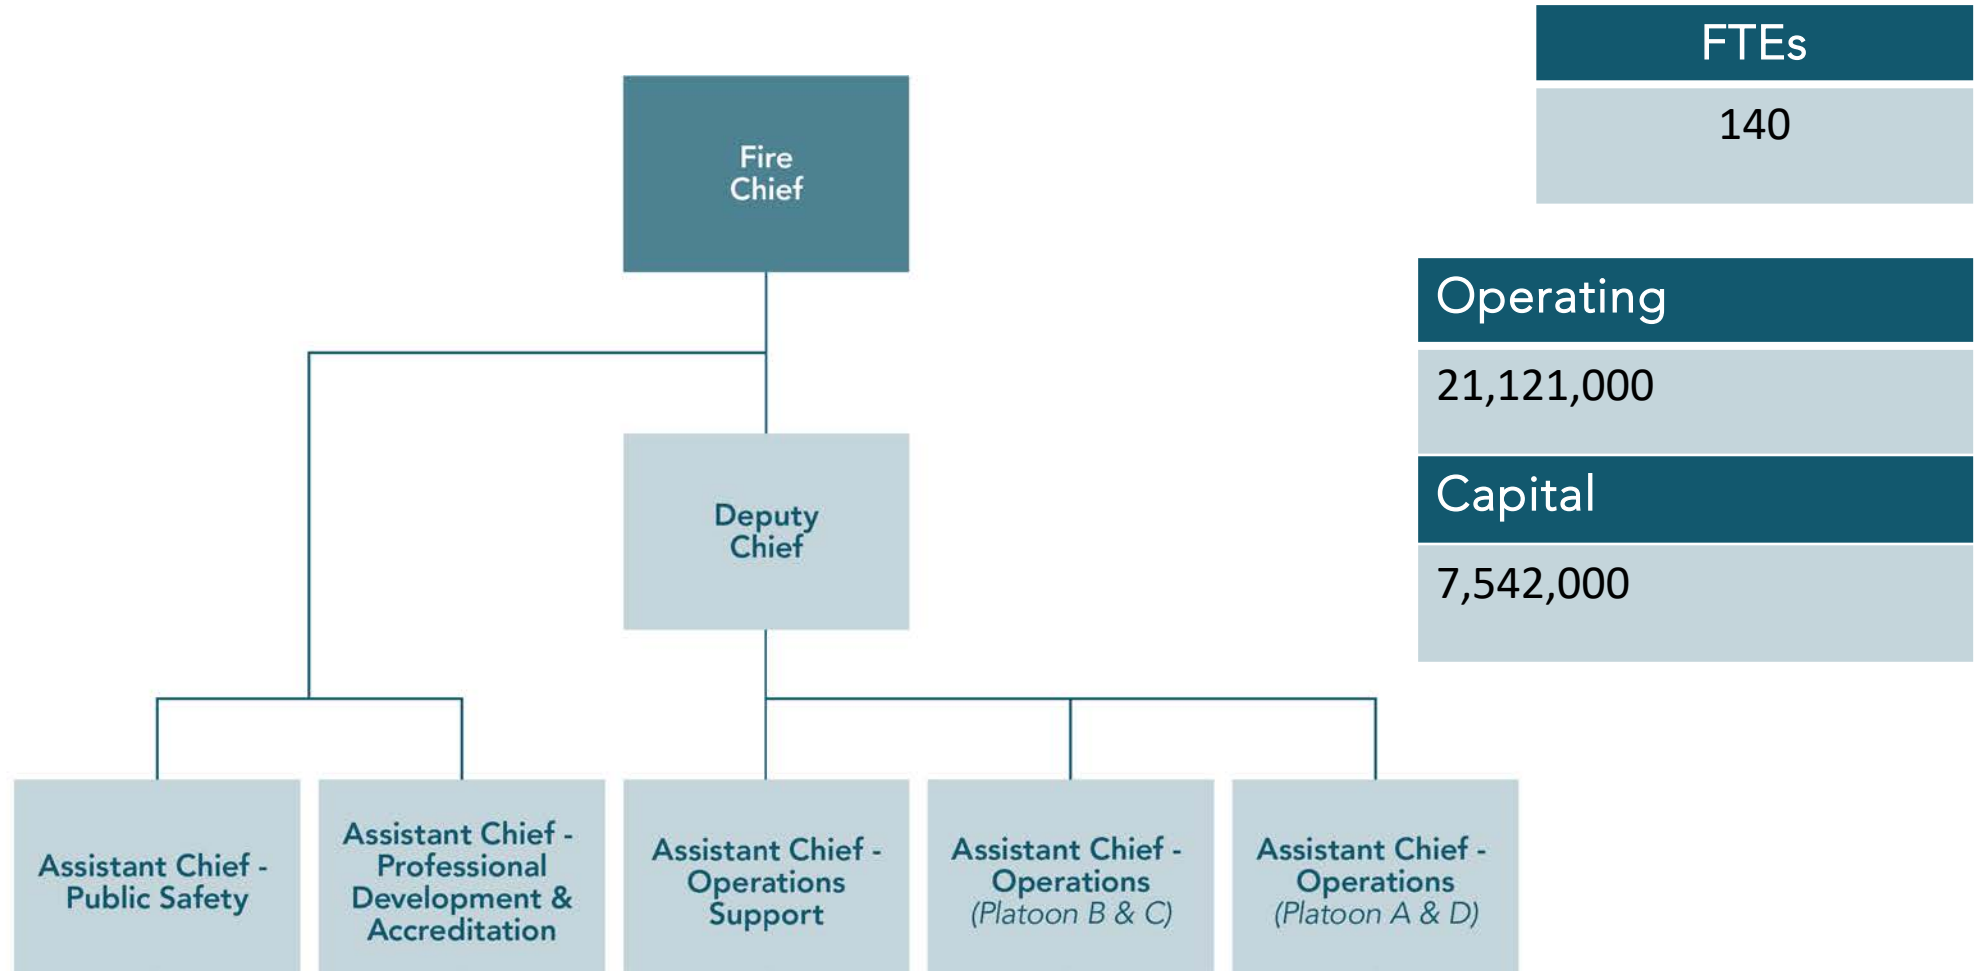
Fire Chief

Deputy Chief

Assistant Chief - Public Safety

Assistant Chief - Professional Development & Accreditation

Assistant Chief - Operations Support

Assistant Chief - Operations (Platoon B & C)

Assistant Chief - Operations (Platoon A & D)

| FTEs |
|---|
| 140 |

| Operating |
|---|
| 21,121,000 |

| Capital |
|---|
| 7,542,000 |